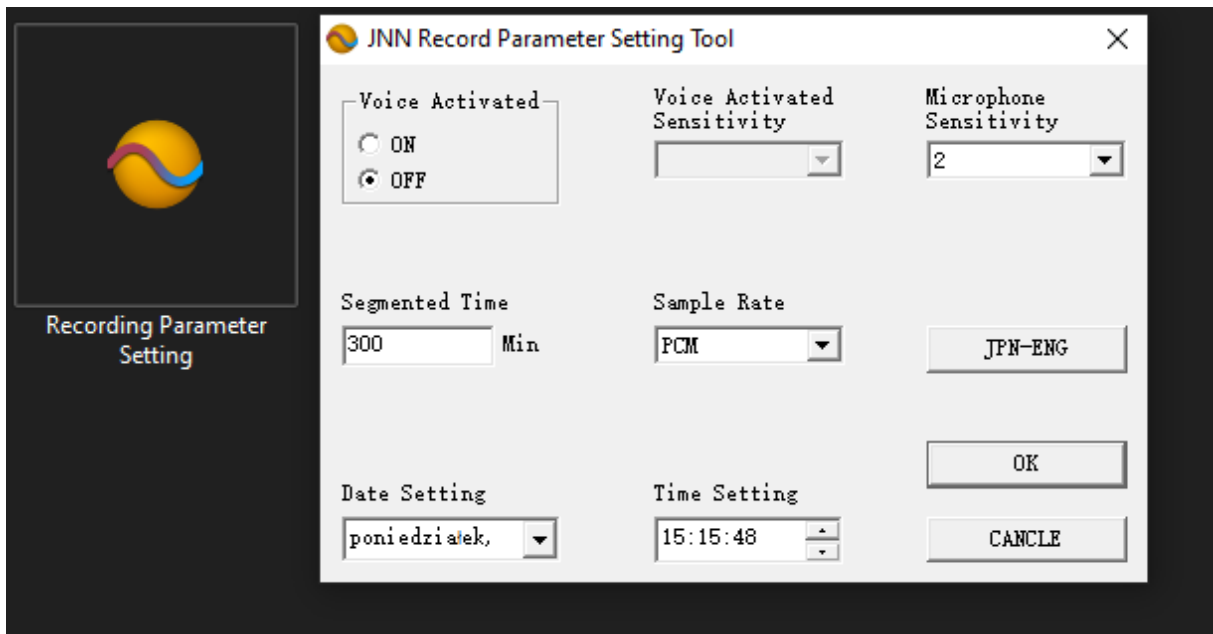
Recording Parameter Setting

JNN Record Parameter Setting Tool

Voice Activated
ON
OFF

Voice Activated Sensitivity

Microphone Sensitivity
2

Segmented Time
300
Min

Sample Rate
PCM

JPN-ENG

OK

Date Setting
poniedziałek,

Time Setting
15:15:48

CANCLE